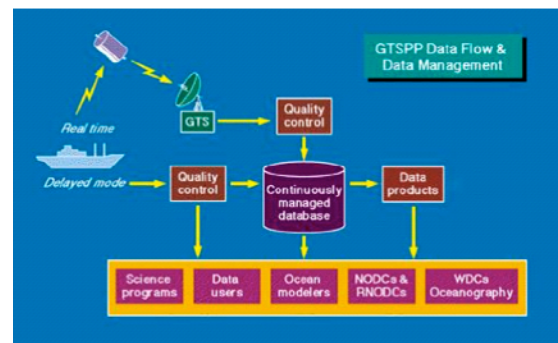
GTSPP Data Flow & Data Management

Real time

GTS

Quality control

Delayed mode

Quality control

Continuously managed database

Data products

Science programs

Data users

Ocean modelers

NODCs & RNODCs

WDCs Oceanography